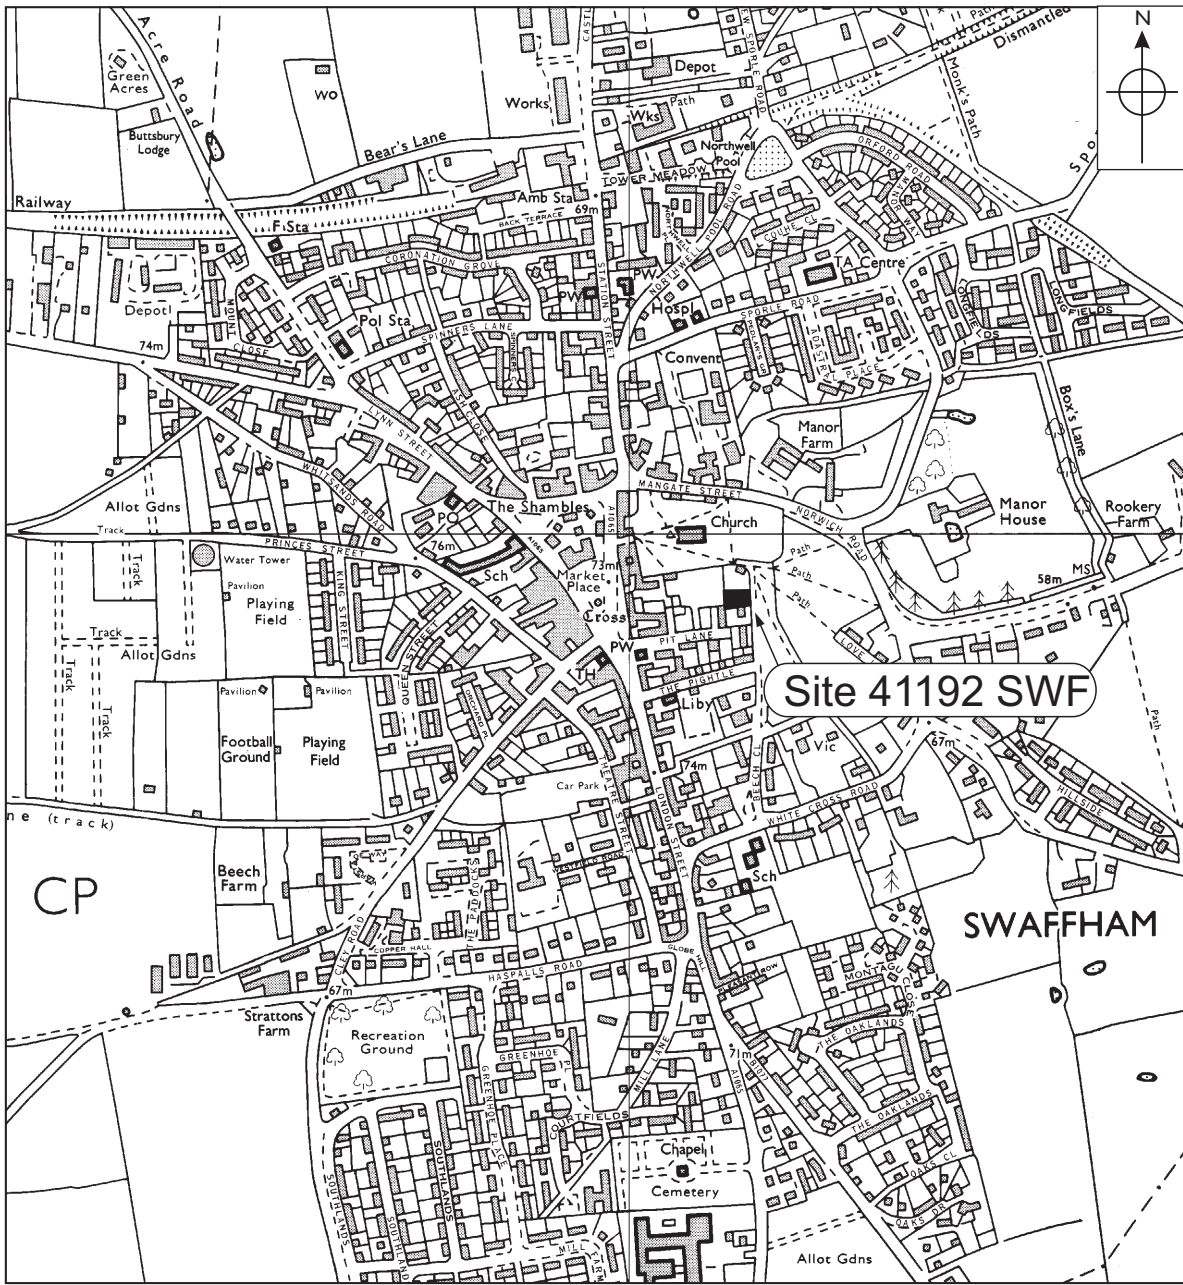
Acre Road
Green Acres
Buttsbury Lodge
Wo
Works
Depot
Wks
Path
Dismantled
Monk's Path
N
Bear's Lane
Northwell Pool
Orford Road
Railway
Amb Sta
69m
Tower Meadow
Back Terrace
F Sta
Coronation Grove
Station Street
Northwell Pool Road
TA Centre
PW
PW
Hospl
Depot
Mount Close
Pol Sta
Spinners Lane
Sporle Road
Longfields
74m
Convent
Manor Farm
Box's Lane
Lynn Street
Whitsands Road
Allot Gdns
Track
The Shambles
Mangate Street
Norwich Road
Manor House
Rookery Farm
PO
Church
Princes Street
76m
Water Tower
73m
Sch
Market Place
Pavilion
Playing Field
King Street
Track
Cross
Path
Path
58m
MS
Track
Allot Gdns
Track
Track
Pit Lane
PW
TH
The Pightle
Pavilion
Pavilion
Site 41192 SWF
Liby
Path
Football Ground
Playing Field
Queen Street
London Street
74m
Vic
67m
Car Park
White Cross Road
Hillside
ne (track)
Beech Farm
CP
Sch
SWAFFHAM
Copper Hall
Haspalls Road
Globe
Montagu Close
67m
Strattons Farm
Recreation Ground
Greenhoe
Mill Lane
71m
The Oaklands
Courtfields
Southlands
The Oaklands
Chapel
Cemetery
Oaks Cl
Mill Farm
Allot Gdns